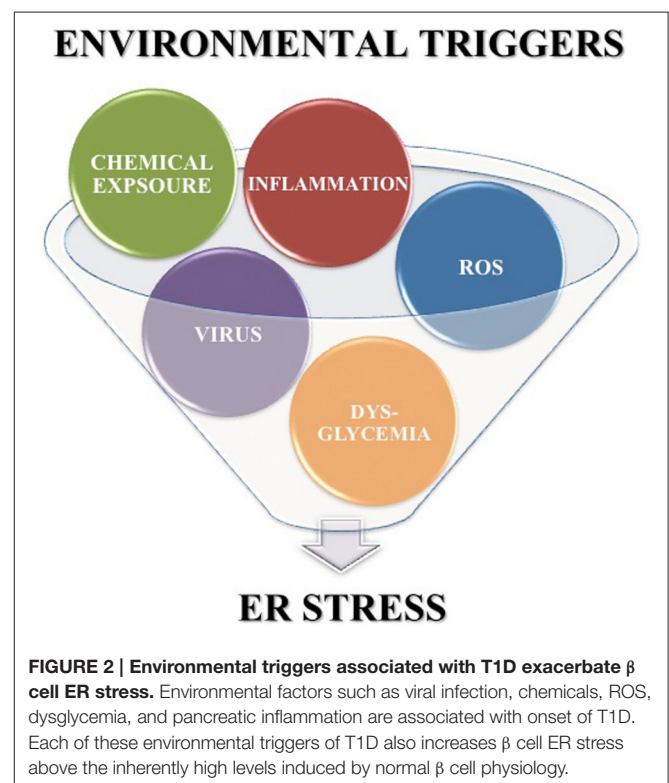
ENVIRONMENTAL TRIGGERS

CHEMICAL EXPSOURE

INFLAMMATION

ROS

VIRUS

DYS-GLYCEMIA

ER STRESS

**FIGURE 2 | Environmental triggers associated with T1D exacerbate β cell ER stress.** Environmental factors such as viral infection, chemicals, ROS, dysglycemia, and pancreatic inflammation are associated with onset of T1D. Each of these environmental triggers of T1D also increases β cell ER stress above the inherently high levels induced by normal β cell physiology.